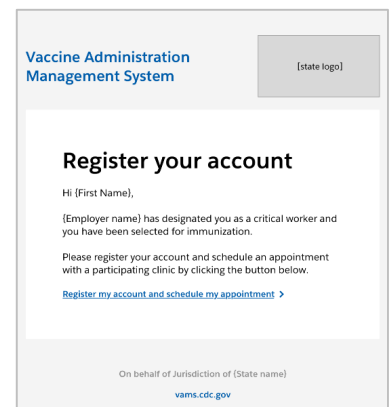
Vaccine Administration Management System

[state logo]

Register your account

Hi {First Name},

{Employer name} has designated you as a critical worker and you have been selected for immunization.

Please register your account and schedule an appointment with a participating clinic by clicking the button below.

Register my account and schedule my appointment >

On behalf of Jurisdiction of {State name}

vams.cdc.gov